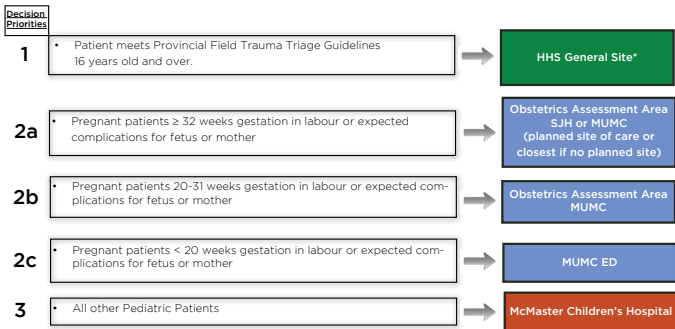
Decision Priorities

1
• Patient meets Provincial Field Trauma Triage Guidelines 16 years old and over.
HHS General Site*

2a
• Pregnant patients ≥ 32 weeks gestation in labour or expected complications for fetus or mother
Obstetrics Assessment Area SJH or MUMC (planned site of care or closest if no planned site)

2b
• Pregnant patients 20-31 weeks gestation in labour or expected complications for fetus or mother
Obstetrics Assessment Area MUMC

2c
• Pregnant patients < 20 weeks gestation in labour or expected complications for fetus or mother
MUMC ED

3
• All other Pediatric Patients
McMaster Children's Hospital